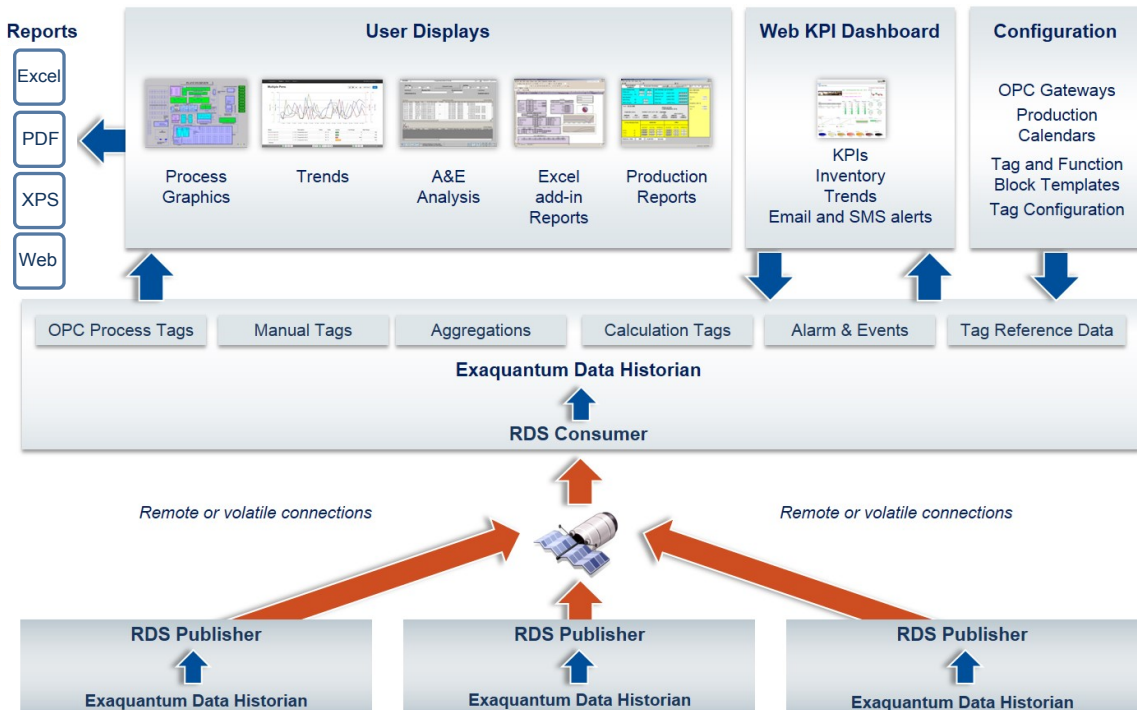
Reports

Excel

PDF

XPS

Web

User Displays

Process Graphics

Trends

A&E Analysis

Excel add-in Reports

Production Reports

Web KPI Dashboard

KPIs
Inventory
Trends
Email and SMS alerts

Configuration

OPC Gateways
Production Calendars
Tag and Function Block Templates
Tag Configuration

OPC Process Tags

Manual Tags

Aggregations

Calculation Tags

Alarm & Events

Tag Reference Data

Exaquantum Data Historian

RDS Consumer

Remote or volatile connections

Remote or volatile connections

RDS Publisher

Exaquantum Data Historian

RDS Publisher

Exaquantum Data Historian

RDS Publisher

Exaquantum Data Historian